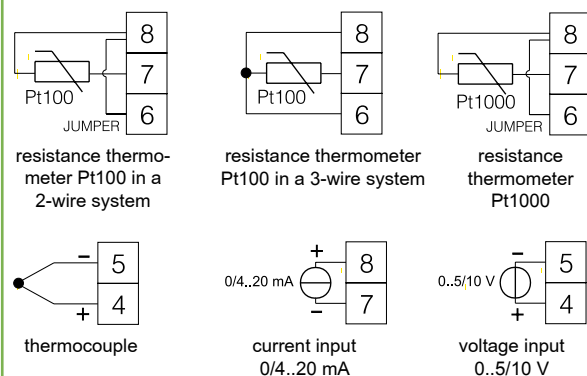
8
7
Pt100
6
JUMPER

resistance thermometer Pt100 in a 2-wire system

8
7
Pt100
6

resistance thermometer Pt100 in a 3-wire system

8
7
Pt1000
6
JUMPER

resistance thermometer Pt1000

−
5
+
4

thermocouple

+
0/4..20 mA
8
−
7

current input 0/4..20 mA

−
0..5/10 V
5
+
4

voltage input 0..5/10 V